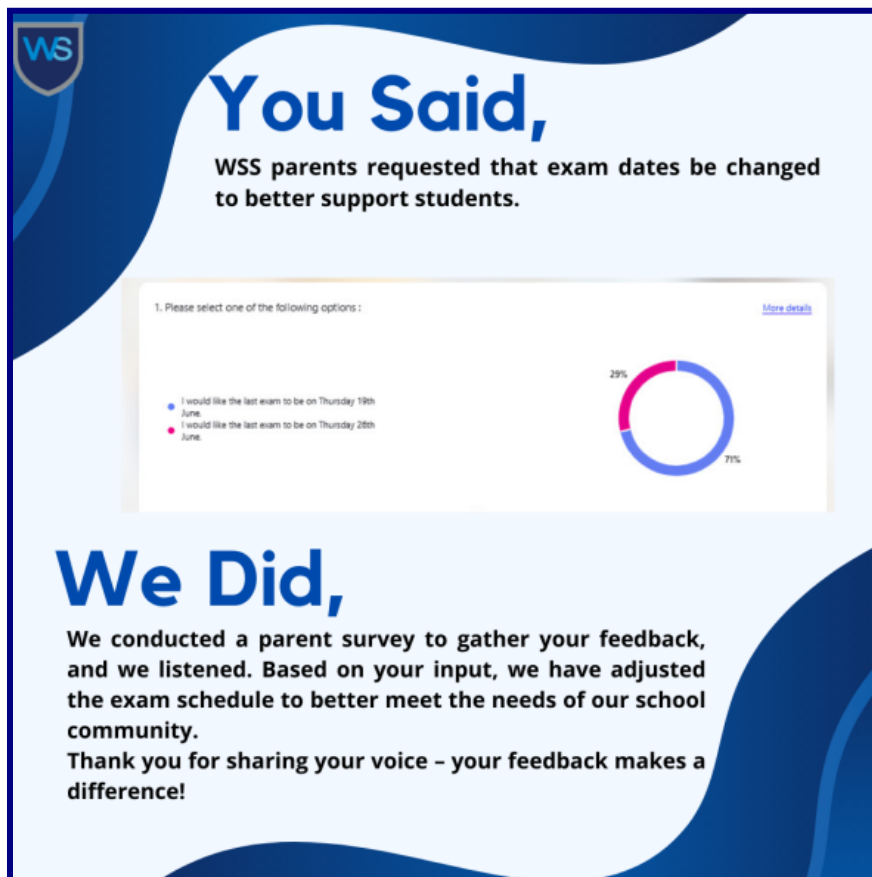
WS

You Said,

WSS parents requested that exam dates be changed to better support students.

1. Please select one of the following options :

More details

I would like the last exam to be on Thursday 19th June.

I would like the last exam to be on Thursday 26th June.

29%

71%

We Did,

We conducted a parent survey to gather your feedback, and we listened. Based on your input, we have adjusted the exam schedule to better meet the needs of our school community.
Thank you for sharing your voice – your feedback makes a difference!